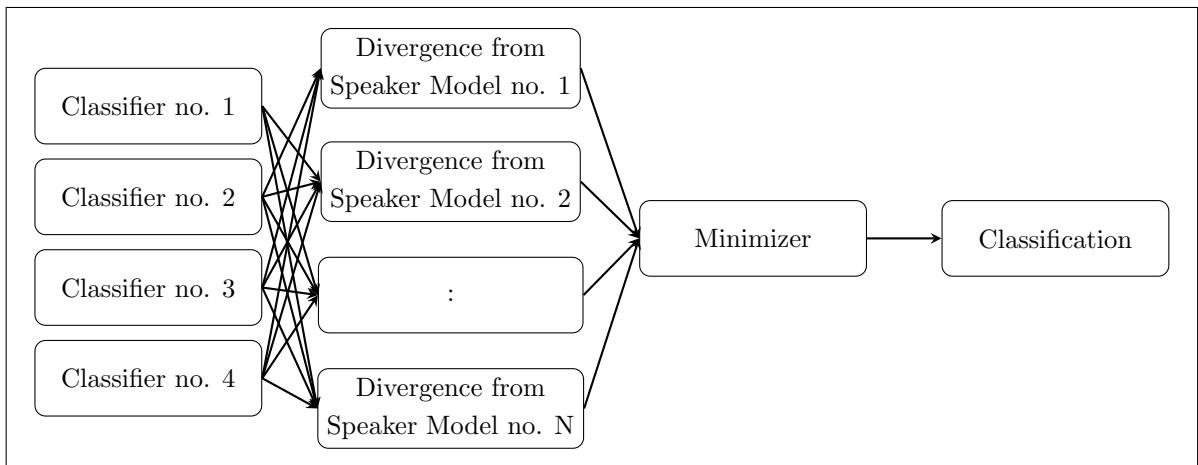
Classifier no. 1

Classifier no. 2

Classifier no. 3

Classifier no. 4

Divergence from Speaker Model no. 1

Divergence from Speaker Model no. 2

:

Divergence from Speaker Model no. N

Minimizer

Classification